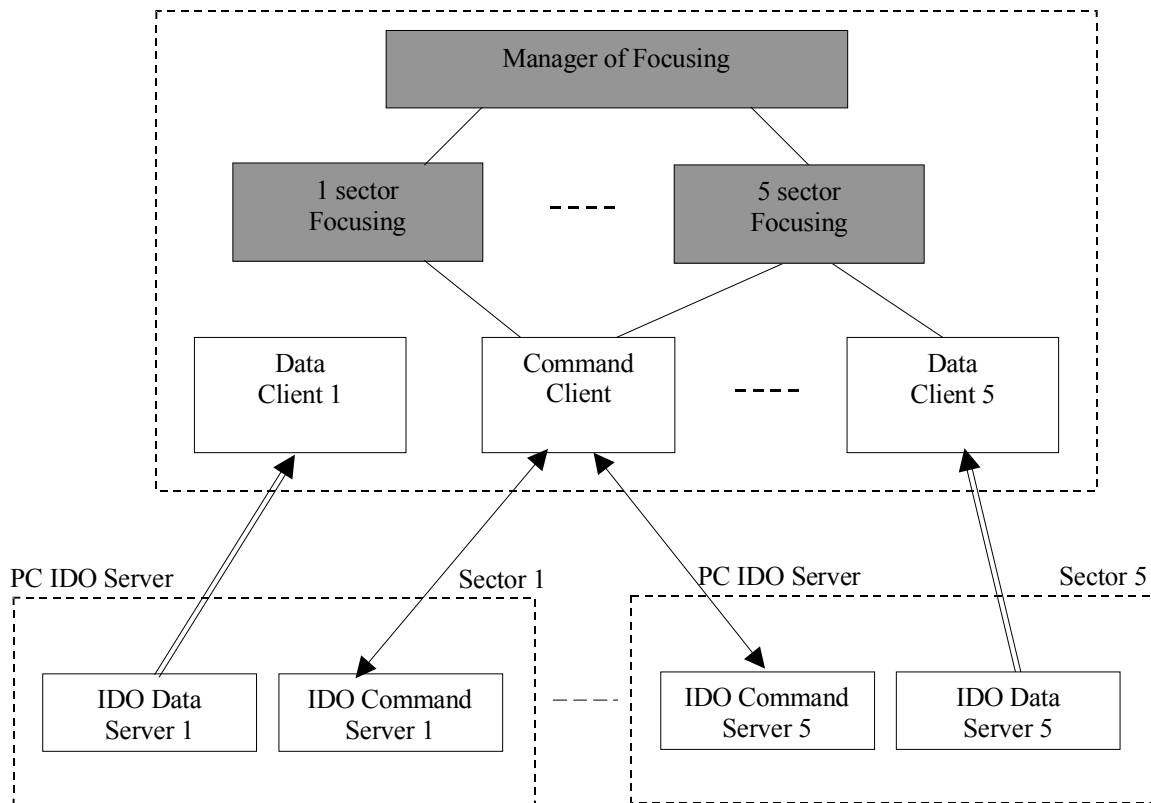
Manager of Focusing

1 sector Focusing

5 sector Focusing

Data Client 1

Command Client

Data Client 5

PC IDO Server

Sector 1

PC IDO Server

Sector 5

IDO Data Server 1

IDO Command Server 1

IDO Command Server 5

IDO Data Server 5